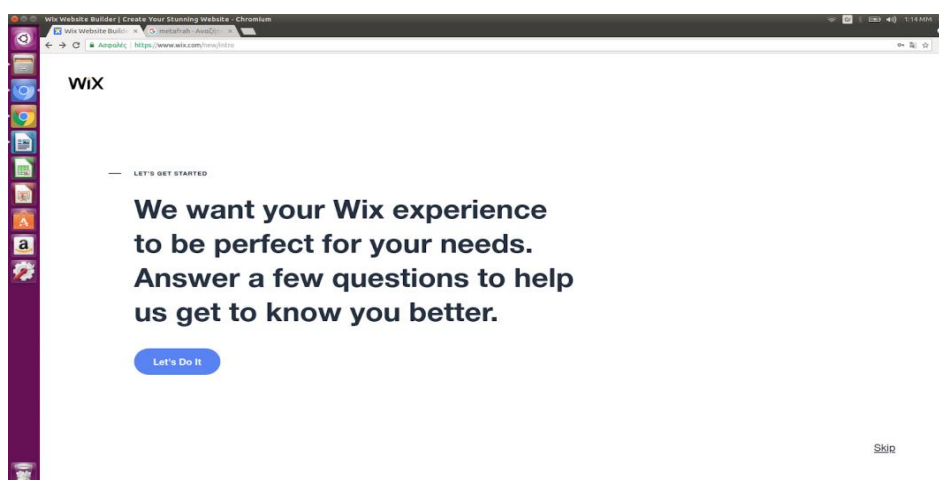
Wix Website Builder | Create Your Stunning Website - Chromium

Wix Website Builde ×
metafrah - Αναζήτ ×

Ασφαλής | https://www.wix.com/new/intro

1:14 ΜΜ

WiX

LET'S GET STARTED

We want your Wix experience to be perfect for your needs. Answer a few questions to help us get to know you better.

Let's Do It

Skip